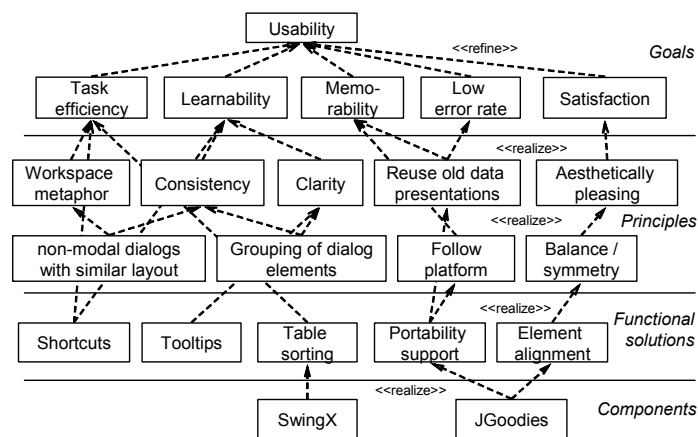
Usability

<<refine>>

Goals

Task efficiency

Learnability

Memorability

Low error rate

Satisfaction

<<realize>>

Workspace metaphor

Consistency

Clarity

Reuse old data presentations

Aesthetically pleasing

<<realize>>

Principles

non-modal dialogs with similar layout

Grouping of dialog elements

Follow platform

Balance / symmetry

<<realize>>

Functional solutions

Shortcuts

Tooltips

Table sorting

Portability support

Element alignment

<<realize>>

Components

SwingX

JGoodies